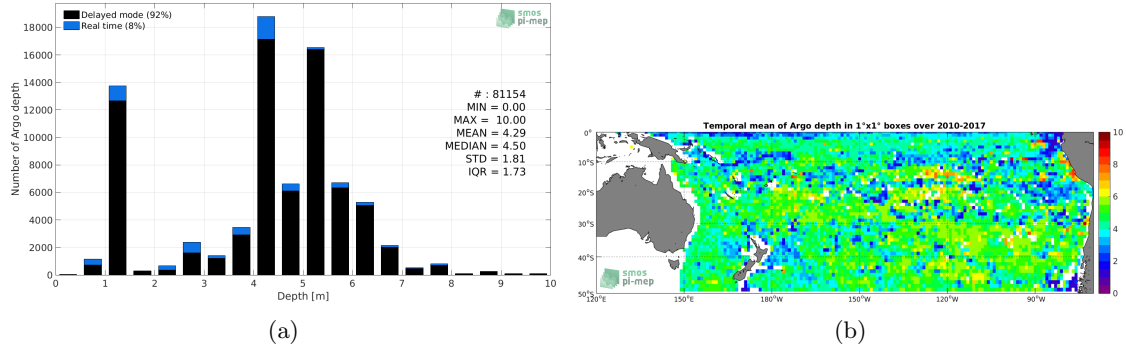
Delayed mode (92%)
Real time (8%)

smos pi-mep

Number of Argo depth

18000
16000
14000
12000
10000
8000
6000
4000
2000
0

# : 81154
MIN = 0.00
MAX = 10.00
MEAN = 4.29
MEDIAN = 4.50
STD = 1.81
IQR = 1.73

0 1 2 3 4 5 6 7 8 9 10
Depth [m]

(a)

Temporal mean of Argo depth in 1°x1° boxes over 2010-2017

0°
10°S
20°S
30°S
40°S
50°S

120°E 150°E 180°W 150°W 120°W 90°W

smos pi-mep

10
8
6
4
2
0

(b)